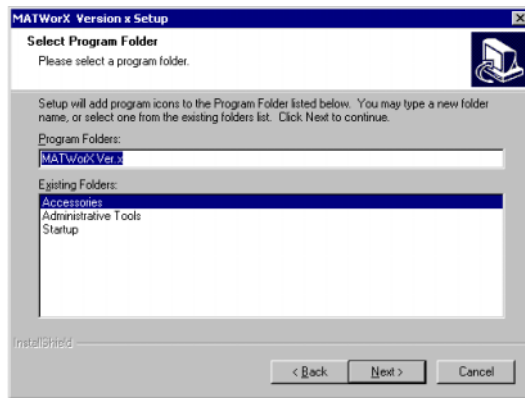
MATWorX Version x Setup

Select Program Folder
Please select a program folder.

Setup will add program icons to the Program Folder listed below. You may type a new folder name, or select one from the existing folders list. Click Next to continue.

Program Folders:
MATWorX Ver.x

Existing Folders:
Accessories
Administrative Tools
Startup

InstallShield

< Back
Next >
Cancel